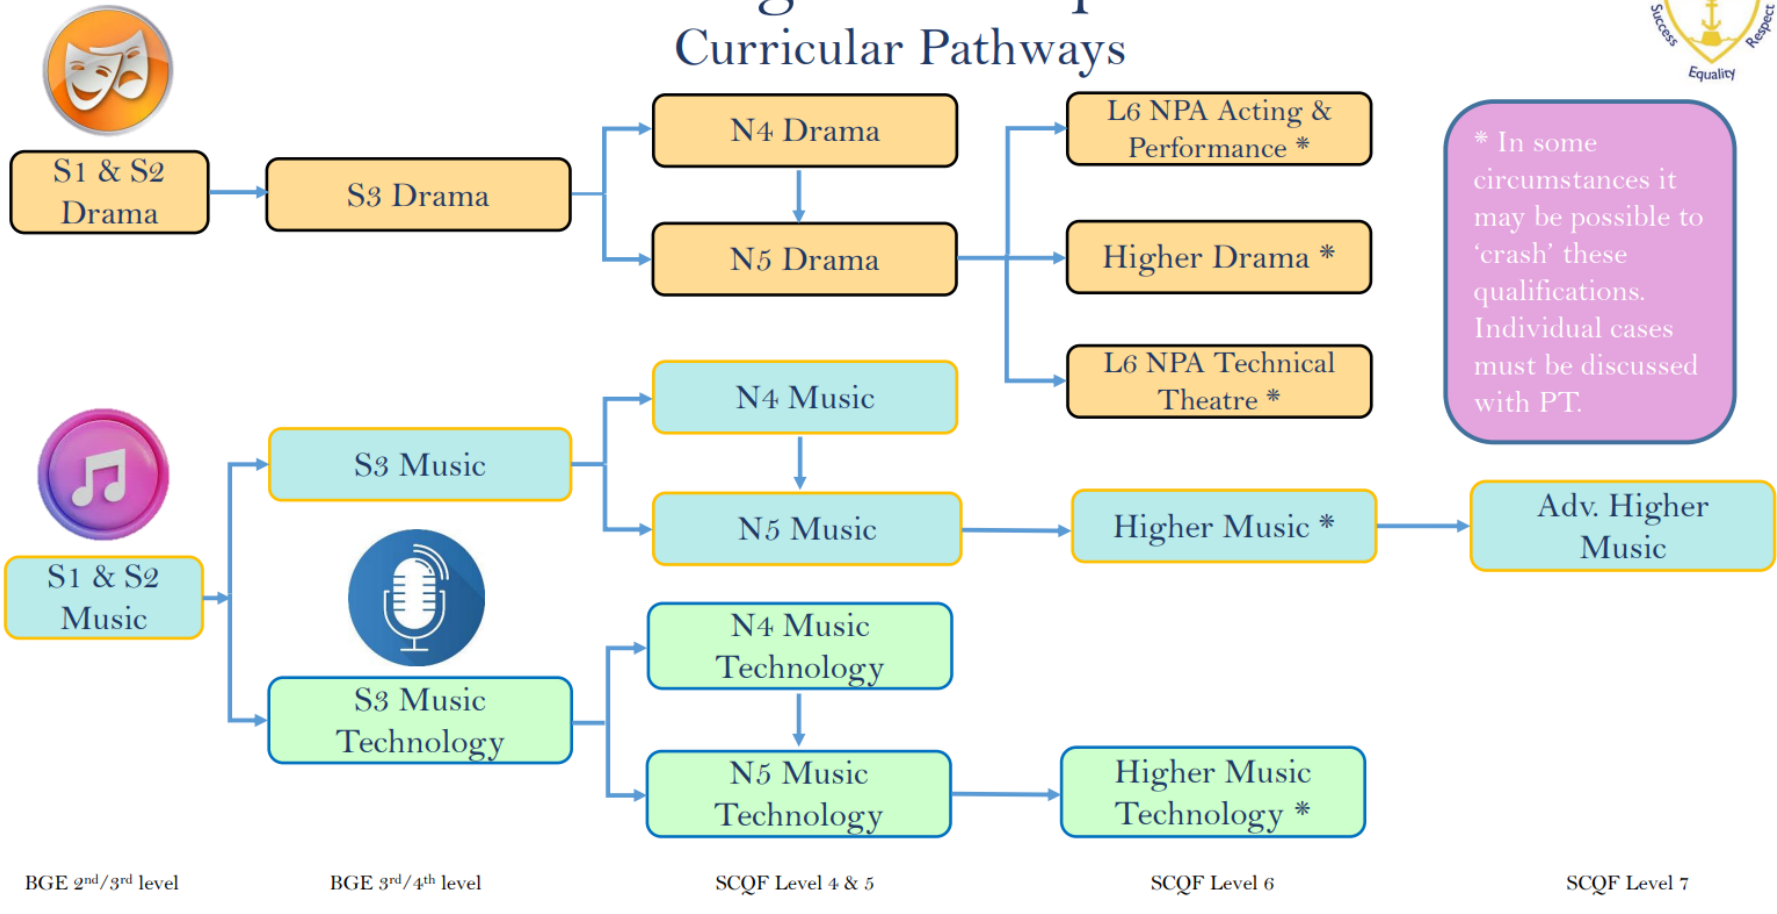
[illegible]
Curricular Pathways

Success Respect Equality

S1 & S2 Drama

S3 Drama

N4 Drama

N5 Drama

L6 NPA Acting & Performance *

Higher Drama *

L6 NPA Technical Theatre *

* In some circumstances it may be possible to 'crash' these qualifications. Individual cases must be discussed with PT.

S1 & S2 Music

S3 Music

N4 Music

N5 Music

Higher Music *

Adv. Higher Music

S3 Music Technology

N4 Music Technology

N5 Music Technology

Higher Music Technology *

BGE $2^{nd}/3^{rd}$ level

BGE $3^{rd}/4^{th}$ level

SCQF Level 4 & 5

SCQF Level 6

SCQF Level 7